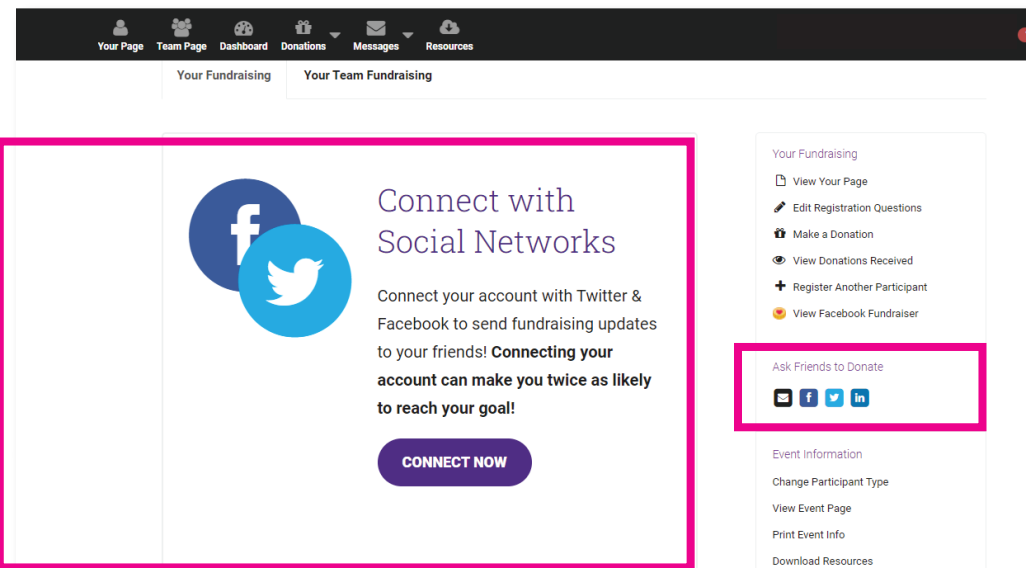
Your Page Team Page Dashboard Donations Messages Resources

Your Fundraising Your Team Fundraising

Connect with Social Networks

Connect your account with Twitter & Facebook to send fundraising updates to your friends! **Connecting your account can make you twice as likely to reach your goal!**

CONNECT NOW

Your Fundraising
View Your Page
Edit Registration Questions
Make a Donation
View Donations Received
Register Another Participant
View Facebook Fundraiser

Ask Friends to Donate

Event Information
Change Participant Type
View Event Page
Print Event Info
Download Resources